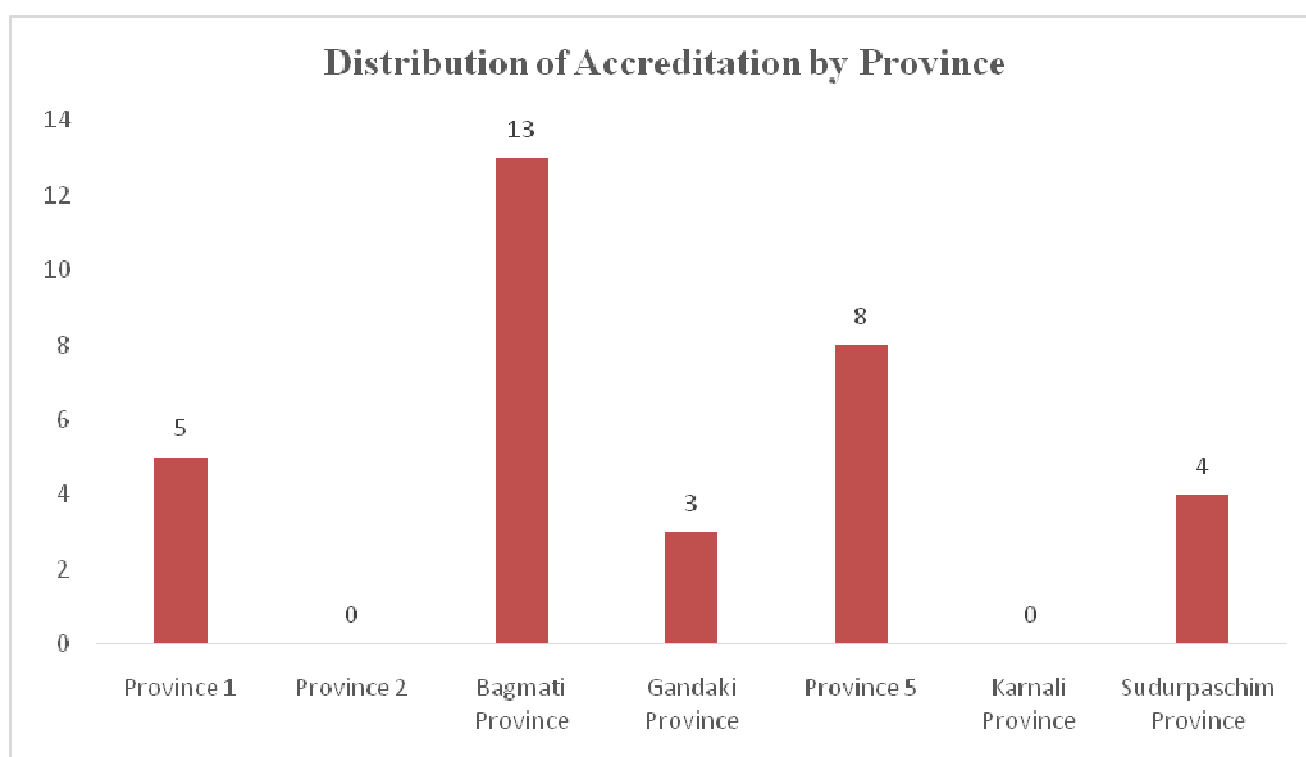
Distribution of Accreditation by Province

| Province | Value |
|---|---|
| Province 1 | 5 |
| Province 2 | 0 |
| Bagmati Province | 13 |
| Gandaki Province | 3 |
| Province 5 | 8 |
| Karnali Province | 0 |
| Sudurpaschim Province | 4 |

0
2
4
6
8
10
12
14